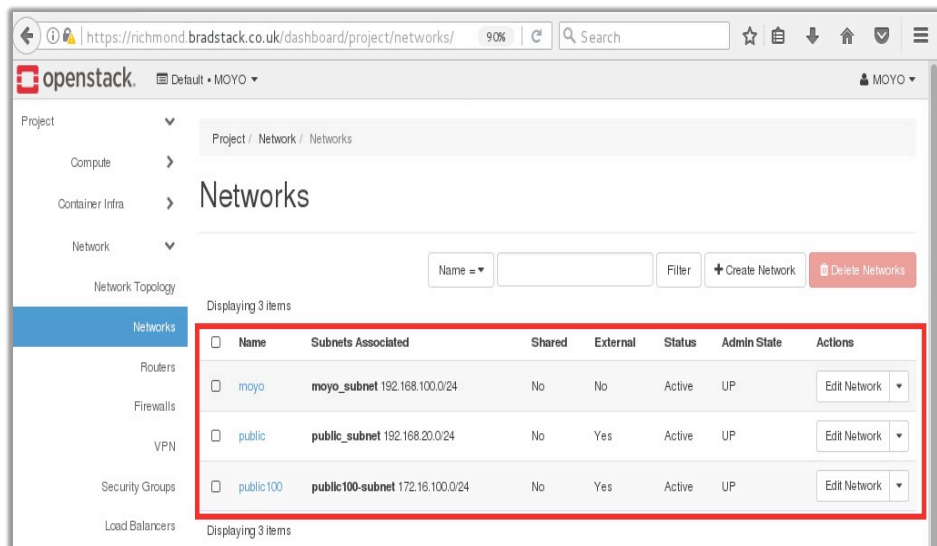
https://richmond.bradstack.co.uk/dashboard/project/networks/ 90% Search

openstack. Default • MOYO ▾ MOYO ▾

Project
Compute
Container Infra
Network
Network Topology
Networks
Routers
Firewalls
VPN
Security Groups
Load Balancers

Project / Network / Networks

Networks

Name = ▾ Filter + Create Network Delete Networks

Displaying 3 items

| | Name | Subnets Associated | Shared | External | Status | Admin State | Actions |
|---|---|---|---|---|---|---|---|
| | moyo | moyo_subnet 192.168.100.0/24 | No | No | Active | UP | Edit Network ▾ |
| | public | public_subnet 192.168.20.0/24 | No | Yes | Active | UP | Edit Network ▾ |
| | public100 | public100-subnet 172.16.100.0/24 | No | Yes | Active | UP | Edit Network ▾ |

Displaying 3 items